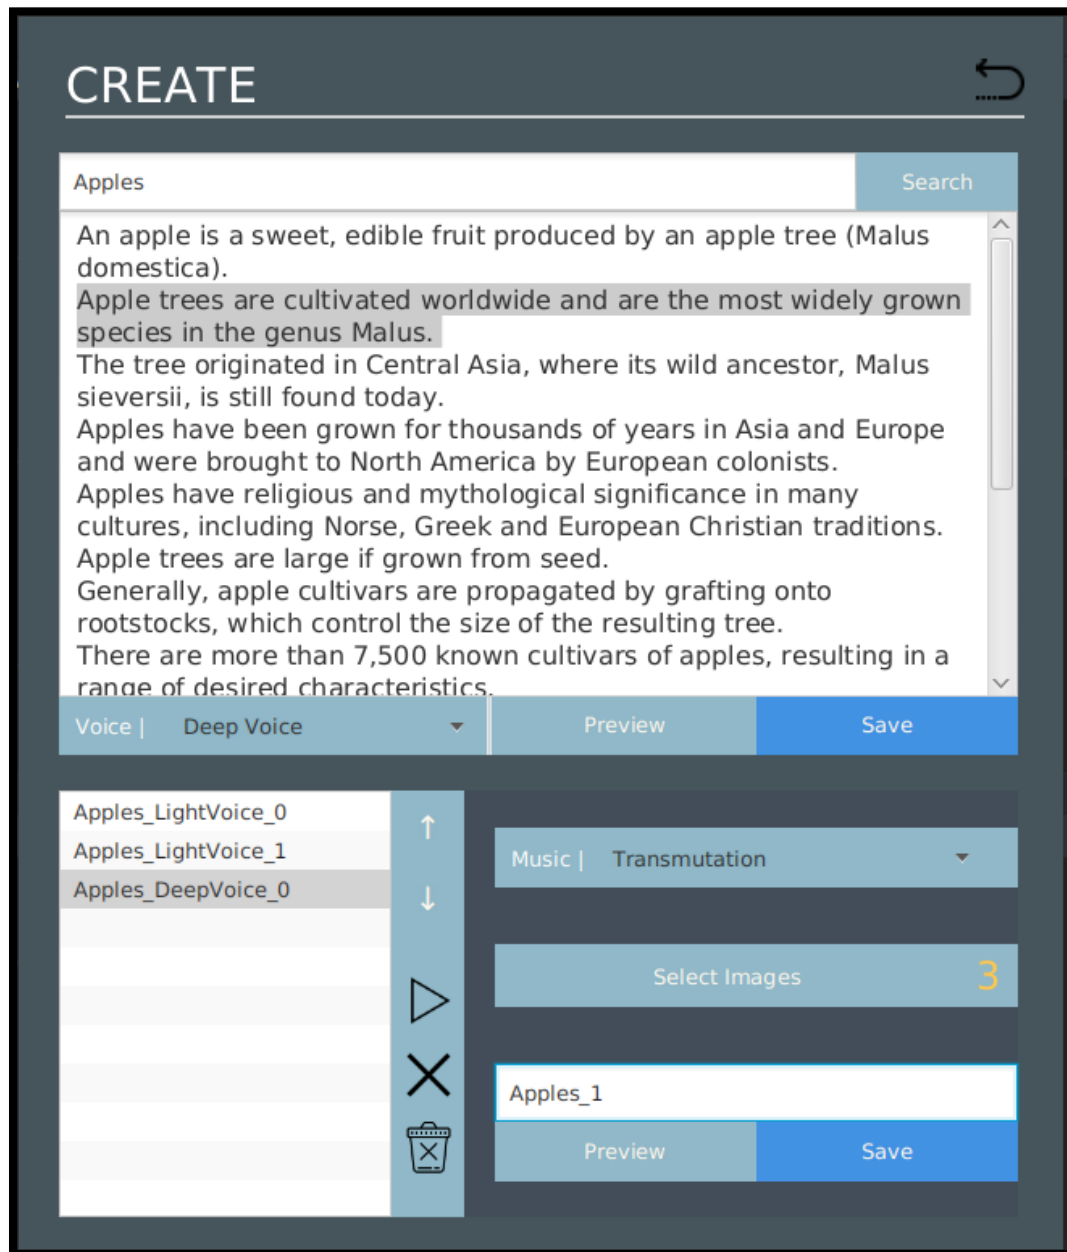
CREATE

Apples

Search

An apple is a sweet, edible fruit produced by an apple tree (Malus domestica).
Apple trees are cultivated worldwide and are the most widely grown species in the genus Malus.
The tree originated in Central Asia, where its wild ancestor, Malus sieversii, is still found today.
Apples have been grown for thousands of years in Asia and Europe and were brought to North America by European colonists.
Apples have religious and mythological significance in many cultures, including Norse, Greek and European Christian traditions.
Apple trees are large if grown from seed.
Generally, apple cultivars are propagated by grafting onto rootstocks, which control the size of the resulting tree.
There are more than 7,500 known cultivars of apples, resulting in a range of desired characteristics.

Voice | Deep Voice

Preview

Save

Apples_LightVoice_0
Apples_LightVoice_1
Apples_DeepVoice_0

Music | Transmutation

Select Images 3

Apples_1

Preview

Save